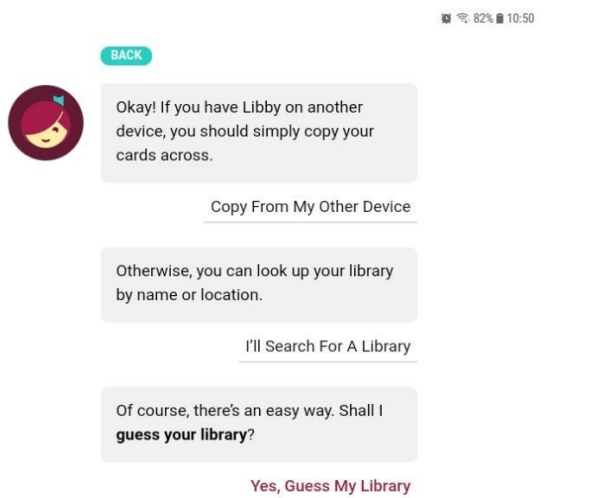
82% 10:50

BACK

Okay! If you have Libby on another device, you should simply copy your cards across.

Copy From My Other Device

Otherwise, you can look up your library by name or location.

I'll Search For A Library

Of course, there's an easy way. Shall I **guess your library**?

Yes, Guess My Library